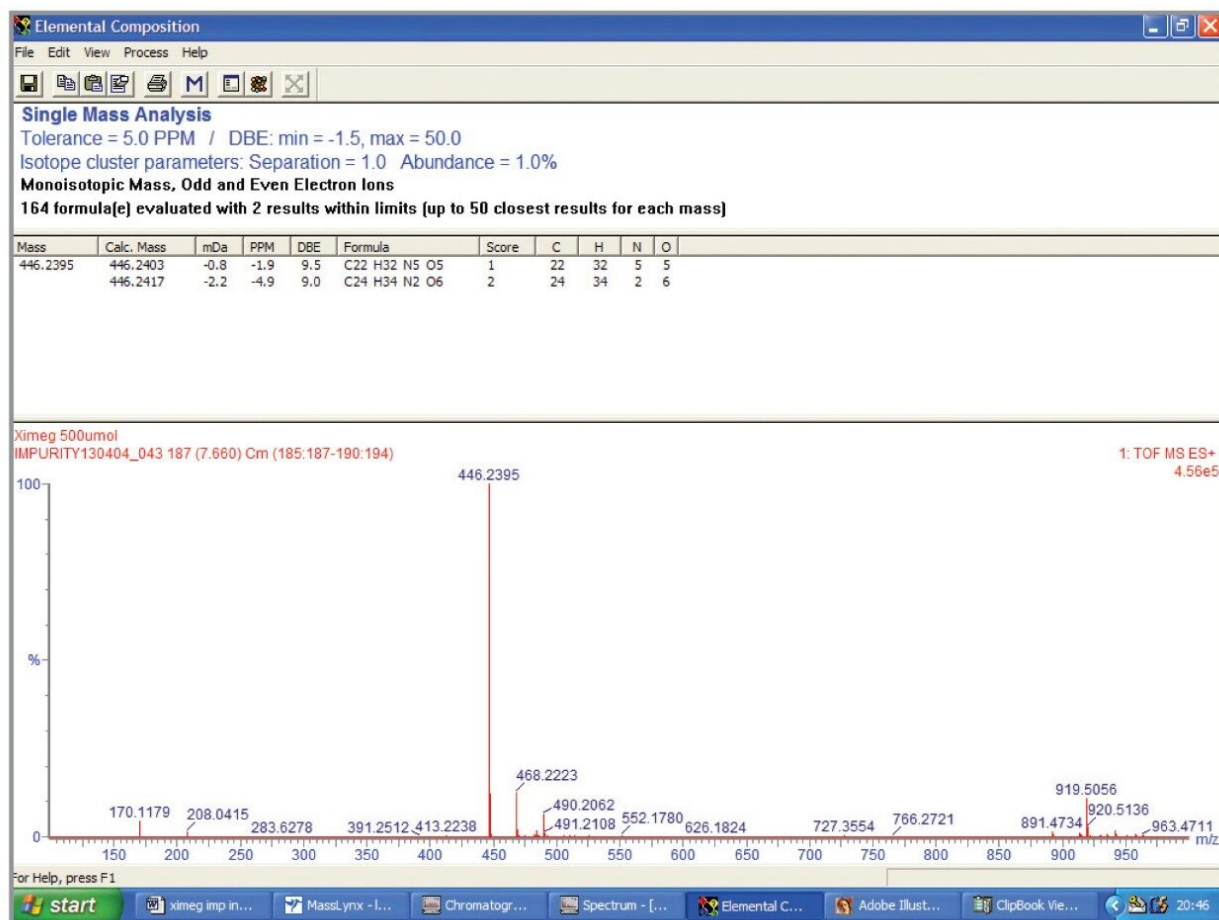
Elemental Composition
File Edit View Process Help
M

Single Mass Analysis
Tolerance = 5.0 PPM / DBE: min = -1.5, max = 50.0
Isotope cluster parameters: Separation = 1.0 Abundance = 1.0%
Monoisotopic Mass, Odd and Even Electron Ions
164 formula(e) evaluated with 2 results within limits (up to 50 closest results for each mass)

| Mass | Calc. Mass | mDa | PPM | DBE | Formula | Score | C | H | N | O |
|---|---|---|---|---|---|---|---|---|---|---|
| 446.2395 | 446.2403 | -0.8 | -1.9 | 9.5 | C22 H32 N5 O5 | 1 | 22 | 32 | 5 | 5 |
| | 446.2417 | -2.2 | -4.9 | 9.0 | C24 H34 N2 O6 | 2 | 24 | 34 | 2 | 6 |

Ximeg 500umol
IMPURITY130404_043 187 (7.660) Cm (185:187-190:194)
1: TOF MS ES+
4.56e5
100
%
0
446.2395
468.2223
490.2062
491.2108
552.1780
626.1824
170.1179
208.0415
283.6278
391.2512
413.2238
727.3554
766.2721
891.4734
919.5056
920.5136
963.4711
150 200 250 300 350 400 450 500 550 600 650 700 750 800 850 900 950
m/z
For Help, press F1
start ximeg imp in... MassLynx - I... Chromatogr... Spectrum - [... Elemental C... Adobe Illust... ClipBook Vie... 20:46